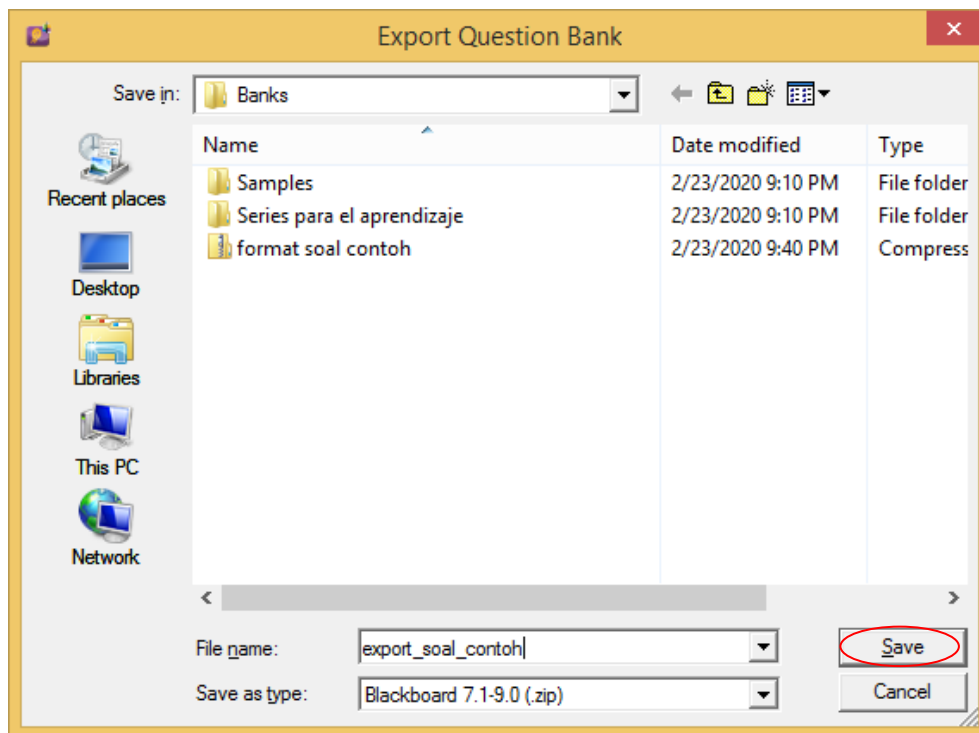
Export Question Bank

Save in: Banks

Recent places
Desktop
Libraries
This PC
Network

| Name | Date modified | Type |
|---|---|---|
| Samples | 2/23/2020 9:10 PM | File folder |
| Series para el aprendizaje | 2/23/2020 9:10 PM | File folder |
| format soal contoh | 2/23/2020 9:40 PM | Compress |

File name: export_soal_contoh
Save as type: Blackboard 7.1-9.0 (.zip)

Save
Cancel